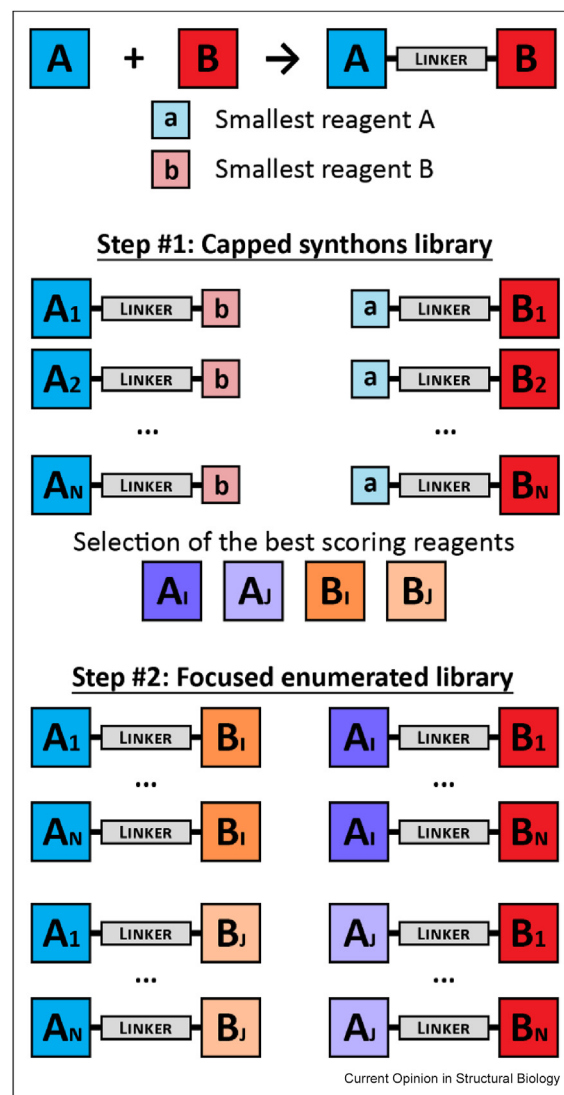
A + B → A LINKER B

a Smallest reagent A

b Smallest reagent B

Step #1: Capped synthons library

$A_1$ LINKER b

$A_2$ LINKER b

...

$A_N$ LINKER b

a LINKER $B_1$

a LINKER $B_2$

...

a LINKER $B_N$

Selection of the best scoring reagents

$A_I$ $A_J$ $B_I$ $B_J$

Step #2: Focused enumerated library

$A_1$ LINKER $B_I$

...

$A_N$ LINKER $B_I$

$A_1$ LINKER $B_J$

...

$A_N$ LINKER $B_J$

$A_I$ LINKER $B_1$

...

$A_I$ LINKER $B_N$

$A_J$ LINKER $B_1$

...

$A_J$ LINKER $B_N$

Current Opinion in Structural Biology